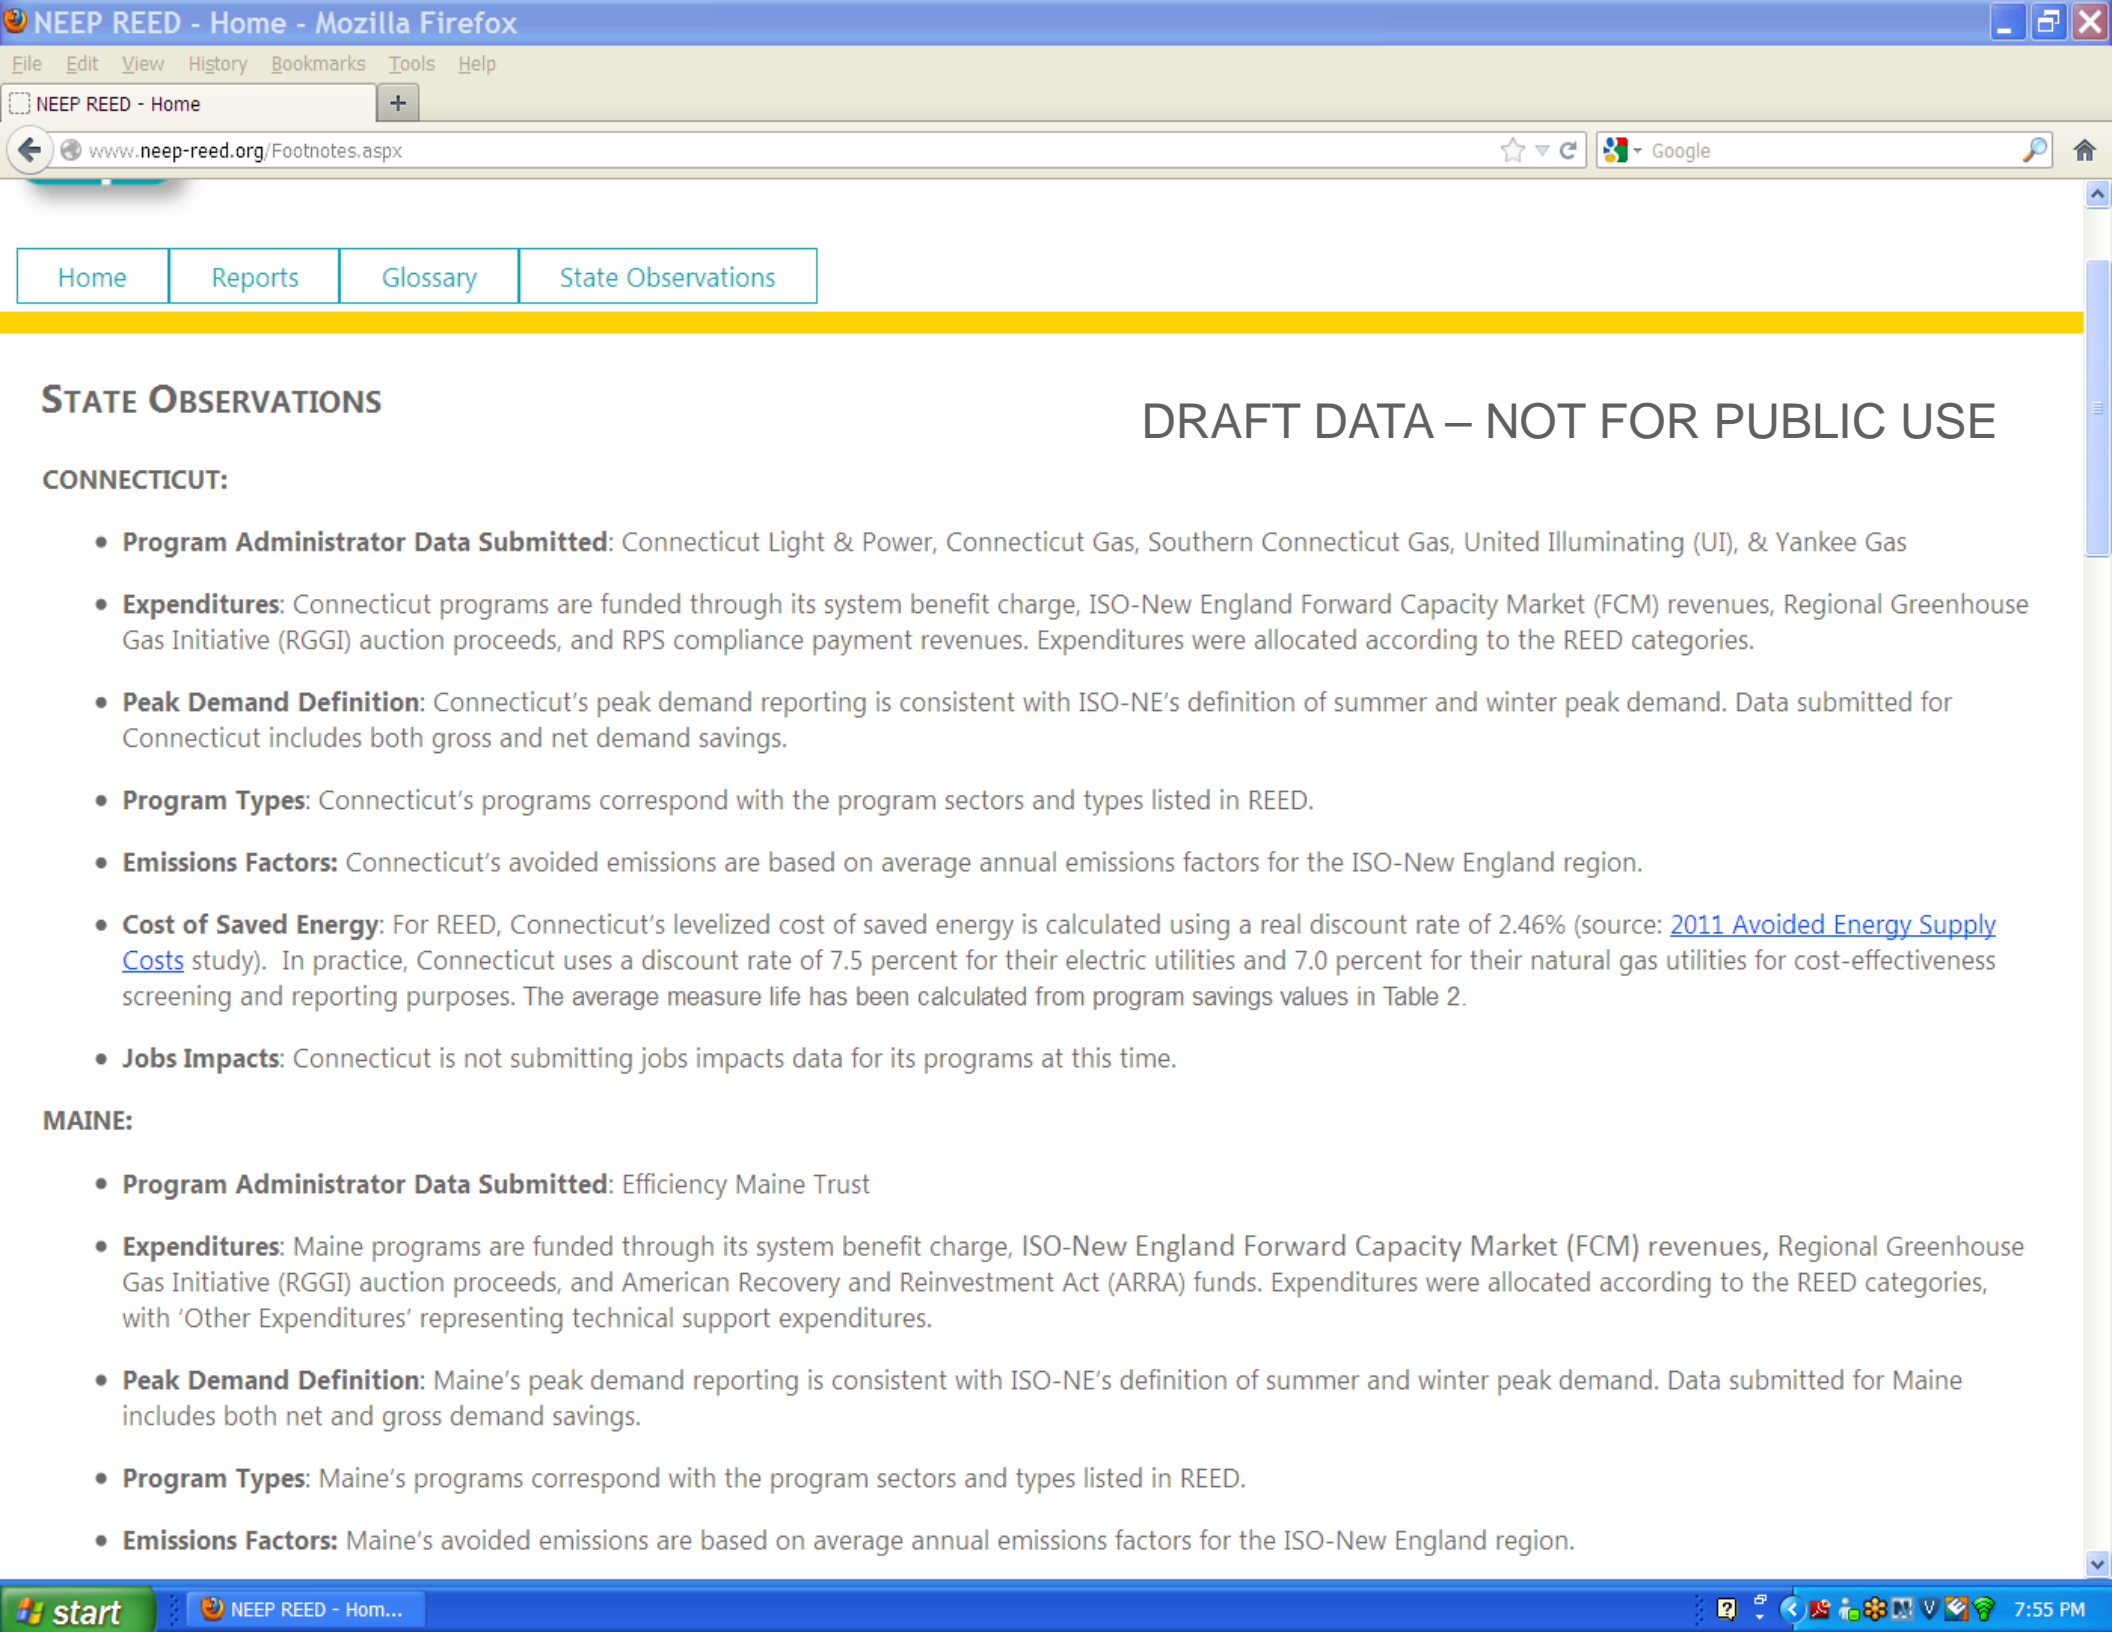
NEEP REED - Home - Mozilla Firefox

File Edit View History Bookmarks Tools Help

NEEP REED - Home +

www.neep-reed.org/Footnotes.aspx

Google

Home Reports Glossary State Observations

STATE OBSERVATIONS

DRAFT DATA – NOT FOR PUBLIC USE

CONNECTICUT:

- **Program Administrator Data Submitted**: Connecticut Light & Power, Connecticut Gas, Southern Connecticut Gas, United Illuminating (UI), & Yankee Gas

- **Expenditures**: Connecticut programs are funded through its system benefit charge, ISO-New England Forward Capacity Market (FCM) revenues, Regional Greenhouse Gas Initiative (RGGI) auction proceeds, and RPS compliance payment revenues. Expenditures were allocated according to the REED categories.

- **Peak Demand Definition**: Connecticut's peak demand reporting is consistent with ISO-NE's definition of summer and winter peak demand. Data submitted for Connecticut includes both gross and net demand savings.

- **Program Types**: Connecticut's programs correspond with the program sectors and types listed in REED.

- **Emissions Factors:** Connecticut's avoided emissions are based on average annual emissions factors for the ISO-New England region.

- **Cost of Saved Energy**: For REED, Connecticut's levelized cost of saved energy is calculated using a real discount rate of 2.46% (source: 2011 Avoided Energy Supply Costs study). In practice, Connecticut uses a discount rate of 7.5 percent for their electric utilities and 7.0 percent for their natural gas utilities for cost-effectiveness screening and reporting purposes. The average measure life has been calculated from program savings values in Table 2.

- **Jobs Impacts**: Connecticut is not submitting jobs impacts data for its programs at this time.

MAINE:

- **Program Administrator Data Submitted**: Efficiency Maine Trust

- **Expenditures**: Maine programs are funded through its system benefit charge, ISO-New England Forward Capacity Market (FCM) revenues, Regional Greenhouse Gas Initiative (RGGI) auction proceeds, and American Recovery and Reinvestment Act (ARRA) funds. Expenditures were allocated according to the REED categories, with 'Other Expenditures' representing technical support expenditures.

- **Peak Demand Definition**: Maine's peak demand reporting is consistent with ISO-NE's definition of summer and winter peak demand. Data submitted for Maine includes both net and gross demand savings.

- **Program Types**: Maine's programs correspond with the program sectors and types listed in REED.

- **Emissions Factors:** Maine's avoided emissions are based on average annual emissions factors for the ISO-New England region.

start NEEP REED - Hom... 7:55 PM